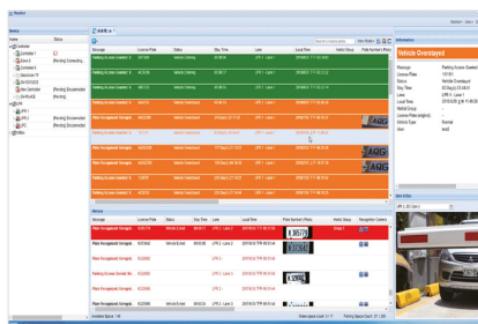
Device

Name
Status

Message
License Plate
Status
Stay Time
Lane
Local Time
Vehicle Owner
Plate Number

Vehicle Overstayed
Vehicle Overstayed

Information
Vehicle Overstayed
Message
Parking Access Granted
License Plate
Status
Vehicle Overstayed
Stay Time
Lane
LPR 1 - Lane 1
Local Time
Vehicle Group
Vehicle Type
Normal
User

Plate Recognized
Plate Number
Camera
Status
Stay Time
Lane
Local Time
Plate Number Photo
Vehicle Group
Recognition Camera

Plate Recognized (Illegal)
Vehicle Exited
LPR 1 - Lane 2
LPR 1 - Lane 1